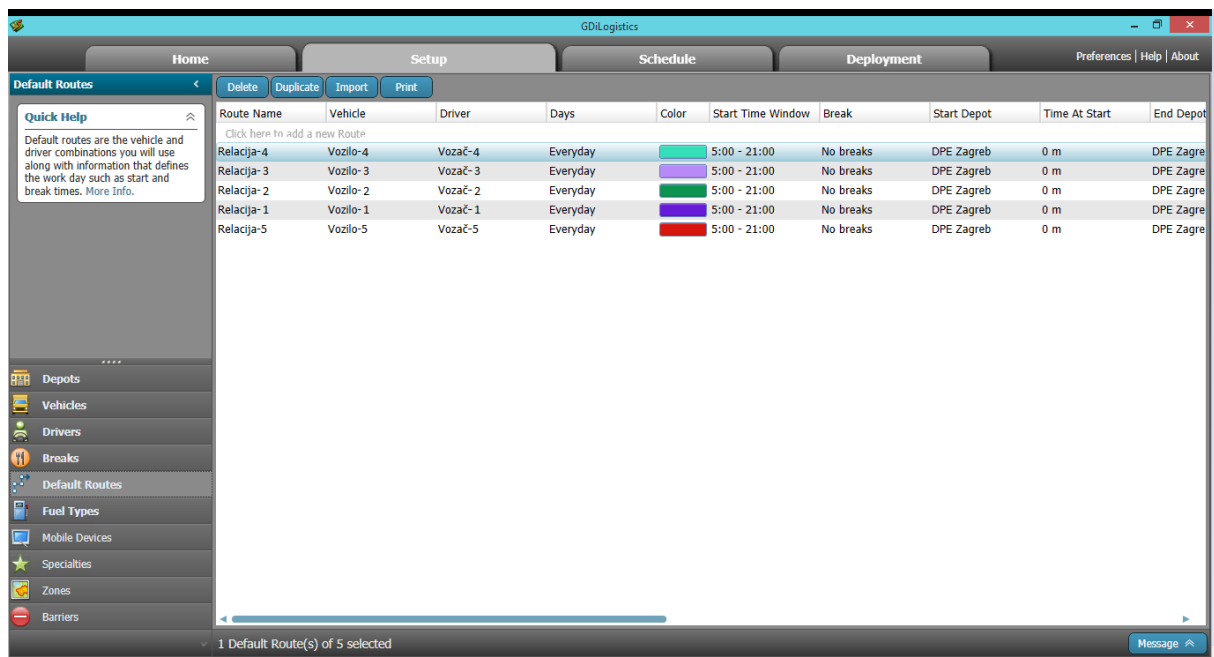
GDiLogistics

Home | Setup | Schedule | Deployment

Preferences | Help | About

Default Routes

Quick Help

Default routes are the vehicle and driver combinations you will use along with information that defines the work day such as start and break times. More Info.

Delete | Duplicate | Import | Print

| Route Name | Vehicle | Driver | Days | Color | Start Time Window | Break | Start Depot | Time At Start | End Depot |
|---|---|---|---|---|---|---|---|---|---|
| Click here to add a new Route | | | | | | | | | |
| Relacija-4 | Vozilo-4 | Vozač-4 | Everyday | | 5:00 - 21:00 | No breaks | DPE Zagreb | 0 m | DPE Zagre |
| Relacija-3 | Vozilo-3 | Vozač-3 | Everyday | | 5:00 - 21:00 | No breaks | DPE Zagreb | 0 m | DPE Zagre |
| Relacija-2 | Vozilo-2 | Vozač-2 | Everyday | | 5:00 - 21:00 | No breaks | DPE Zagreb | 0 m | DPE Zagre |
| Relacija-1 | Vozilo-1 | Vozač-1 | Everyday | | 5:00 - 21:00 | No breaks | DPE Zagreb | 0 m | DPE Zagre |
| Relacija-5 | Vozilo-5 | Vozač-5 | Everyday | | 5:00 - 21:00 | No breaks | DPE Zagreb | 0 m | DPE Zagre |

Depots
Vehicles
Drivers
Breaks
Default Routes
Fuel Types
Mobile Devices
Specialties
Zones
Barriers

1 Default Route(s) of 5 selected

Message